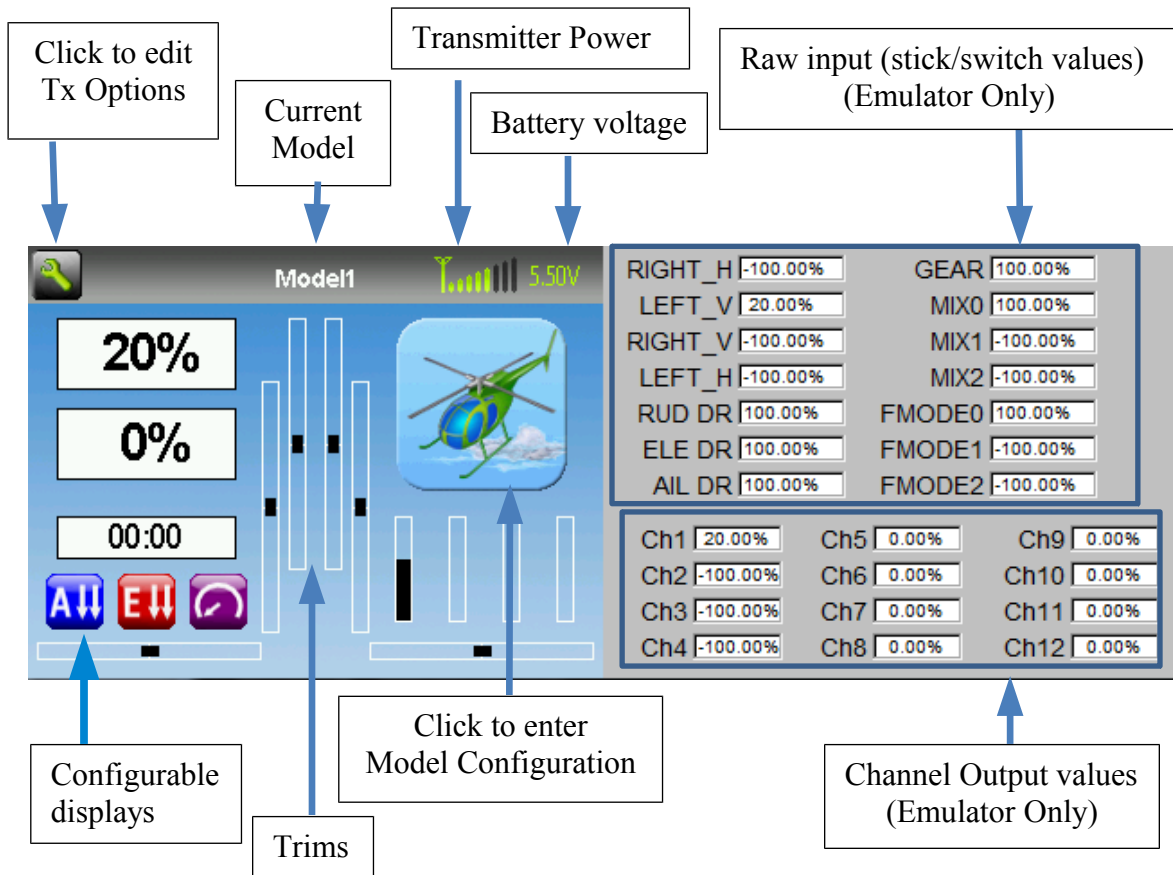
Click to edit Tx Options

Current Model

Transmitter Power

Battery voltage

Raw input (stick/switch values) (Emulator Only)

Model1

5.50V

20%

0%

00:00

A

E

| | |
|---|---|
| RIGHT_H | -100.00% |
| LEFT_V | 20.00% |
| RIGHT_V | -100.00% |
| LEFT_H | -100.00% |
| RUD DR | 100.00% |
| ELE DR | 100.00% |
| AIL DR | 100.00% |

| | |
|---|---|
| GEAR | 100.00% |
| MIX0 | 100.00% |
| MIX1 | -100.00% |
| MIX2 | -100.00% |
| FMODE0 | 100.00% |
| FMODE1 | -100.00% |
| FMODE2 | -100.00% |

| | | | | | |
|---|---|---|---|---|---|
| Ch1 | 20.00% | Ch5 | 0.00% | Ch9 | 0.00% |
| Ch2 | -100.00% | Ch6 | 0.00% | Ch10 | 0.00% |
| Ch3 | -100.00% | Ch7 | 0.00% | Ch11 | 0.00% |
| Ch4 | -100.00% | Ch8 | 0.00% | Ch12 | 0.00% |

Configurable displays

Trims

Click to enter Model Configuration

Channel Output values (Emulator Only)